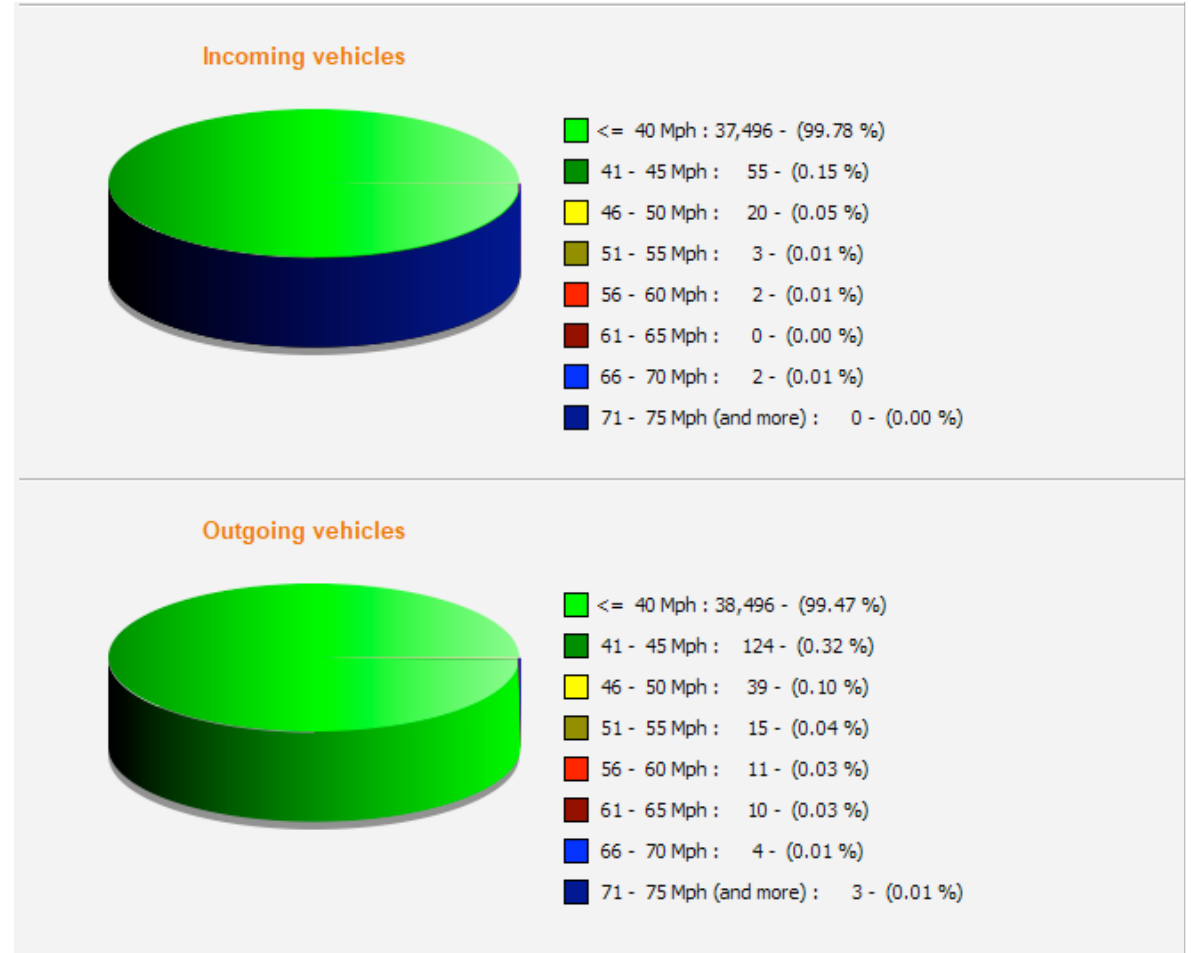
Incoming vehicles

<= 40 Mph : 37,496 - (99.78 %)
41 - 45 Mph : 55 - (0.15 %)
46 - 50 Mph : 20 - (0.05 %)
51 - 55 Mph : 3 - (0.01 %)
56 - 60 Mph : 2 - (0.01 %)
61 - 65 Mph : 0 - (0.00 %)
66 - 70 Mph : 2 - (0.01 %)
71 - 75 Mph (and more) : 0 - (0.00 %)

Outgoing vehicles

<= 40 Mph : 38,496 - (99.47 %)
41 - 45 Mph : 124 - (0.32 %)
46 - 50 Mph : 39 - (0.10 %)
51 - 55 Mph : 15 - (0.04 %)
56 - 60 Mph : 11 - (0.03 %)
61 - 65 Mph : 10 - (0.03 %)
66 - 70 Mph : 4 - (0.01 %)
71 - 75 Mph (and more) : 3 - (0.01 %)